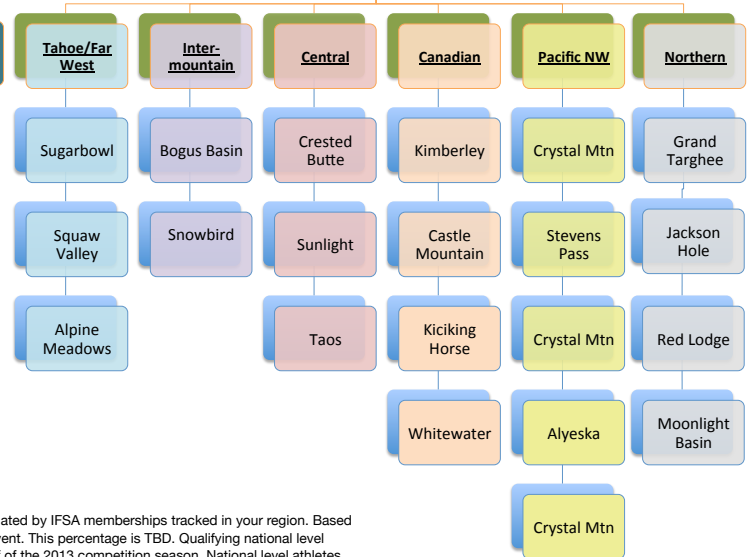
Tahoe/Far West

Sugarbowl

Squaw Valley

Alpine Meadows

Inter-mountain

Bogus Basin

Snowbird

Central

Crested Butte

Sunlight

Taos

Canadian

Kimberley

Castle Mountain

Kiciking Horse

Whitewater

Pacific NW

Crystal Mtn

Stevens Pass

Crystal Mtn

Alyeska

Crystal Mtn

Northern

Grand Targhee

Jackson Hole

Red Lodge

Moonlight Basin

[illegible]ated by IFSA memberships tracked in your region. Based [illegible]vent. This percentage is TBD. Qualifying national level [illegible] of the 2013 competition season. National level athletes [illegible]